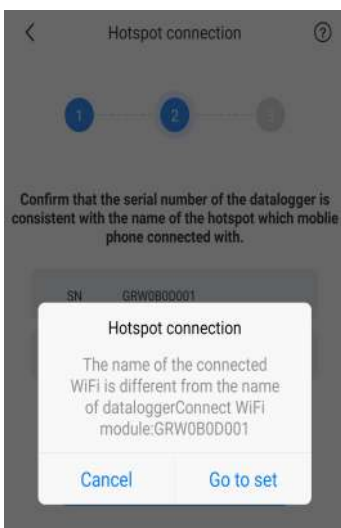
<

Hotspot connection

?

1

2

3

Confirm that the serial number of the datalogger is consistent with the name of the hotspot which moblie phone connected with.

SN GRW0B0D001

Hotspot connection

The name of the connected WiFi is different from the name of dataloggerConnect WiFi module:GRW0B0D001

Cancel

Go to set